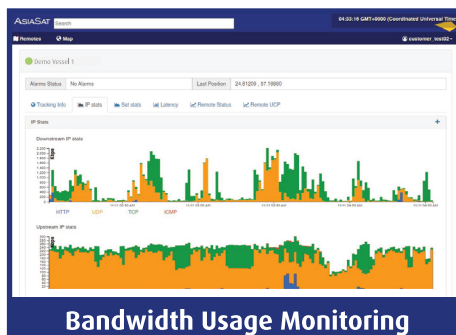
AsiaSat Search

04:33:16 GMT+0800 (Coordinated Universal Time

Remotes Map

customer_test02

Demo Vessel 1

Alarms Status No Alarms

Last Position 24.81209 , 57.19860

Tracking Info IP stats Sat stats Latency Remote Status Remote UCP

IP Stats

Downstream IP stats

HTTP UDP TCP ICMP

Upstream IP stats

Bandwidth Usage Monitoring